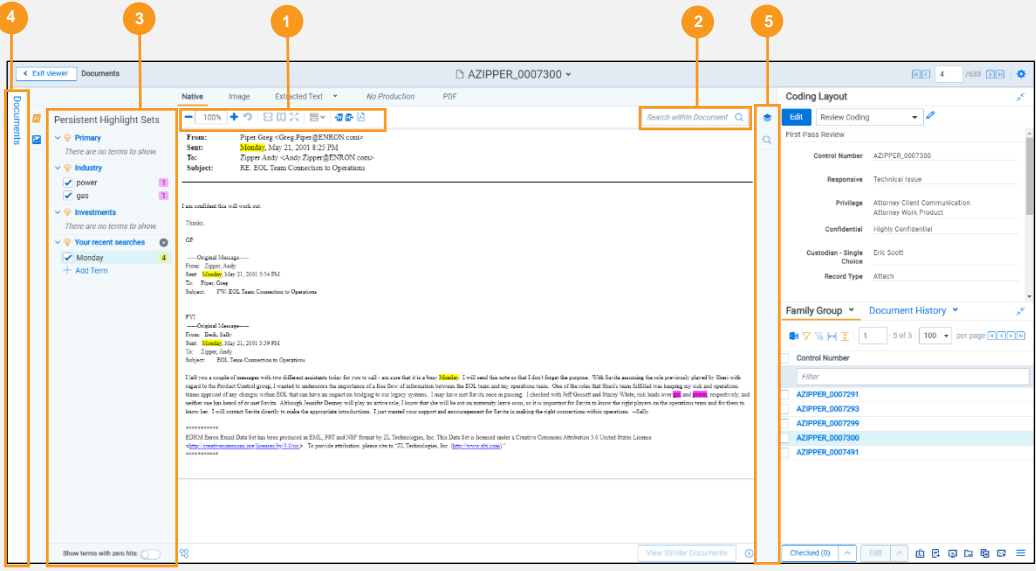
4 3 1 2 5

Exit viewer Documents

AZIPPER_0007300

4 /633

Documents

Persistent Highlight Sets

Primary
There are no terms to show.
Industry
power 1
gas 1
Investments
There are no terms to show.
Your recent searches
Monday 4
Add Term

Show terms with zero hits:

Native Image Extracted Text No Production PDF

100%

Search within Document

From: Piper Greg <Greg.Piper@ENRON.com>
Sent: Monday, May 21, 2001 8:25 PM
To: Zipper Andy <Andy.Zipper@ENRON.com>
Subject: RE: EOL Team Connection to Operations

I am confident this will work out.

Thanks.

GP

-----Original Message-----
From: Zipper, Andy
Sent: Monday, May 21, 2001 3:54 PM
To: Piper, Greg
Subject: FW: EOL Team Connection to Operations

FYI
-----Original Message-----
From: Beck, Sally
Sent: Monday, May 21, 2001 3:39 PM
To: Zipper, Andy
Subject: EOL Team Connection to Operations

I left you a couple of messages with two different assistants today for you to call - am sure that it is a busy Monday. I will send this note so that I don't forget the purpose. With Savita assuming the role previously played by Sheri with regard to the Product Control group, I wanted to underscore the importance of a free flow of information between the EOL team and my operations team. One of the roles that Sheri's team fulfilled was keeping my risk and operations teams apprised of any changes within EOL that can have an impact on bridging to our legacy systems. I may have met Savita once in passing. I checked with Jeff Gossett and Stacey White, risk leads over gas and power, respectively, and neither one has heard of or met Savita. Although Jennifer Denney will play an active role, I know that she will be out on maternity leave soon, so it is important for Savita to know the right players on the operations team and for them to know her. I will contact Savita directly to make the appropriate introductions. I just wanted your support and encouragement for Savita in making the right connections within operations. --Sally

***********
EDRM Enron Email Data Set has been produced in EML, PST and NSF format by ZL Technologies, Inc. This Data Set is licensed under a Creative Commons Attribution 3.0 United States License <http://creativecommons.org/licenses/by/3.0/us/> . To provide attribution, please cite to "ZL Technologies, Inc. (http://www.zlti.com)."
***********

View Similar Documents

Coding Layout
Edit Review Coding
First Pass Review
Control Number AZIPPER_0007300
Responsive Technical Issue
Privilege Attorney Client Communication
Attorney Work Product
Confidential Highly Confidential
Custodian - Single Choice Eric Scott
Record Type Attach

Family Group Document History
1 5 of 5 100 per page
Control Number
Filter
AZIPPER_0007291
AZIPPER_0007293
AZIPPER_0007299
AZIPPER_0007300
AZIPPER_0007491

Checked (0) Edit